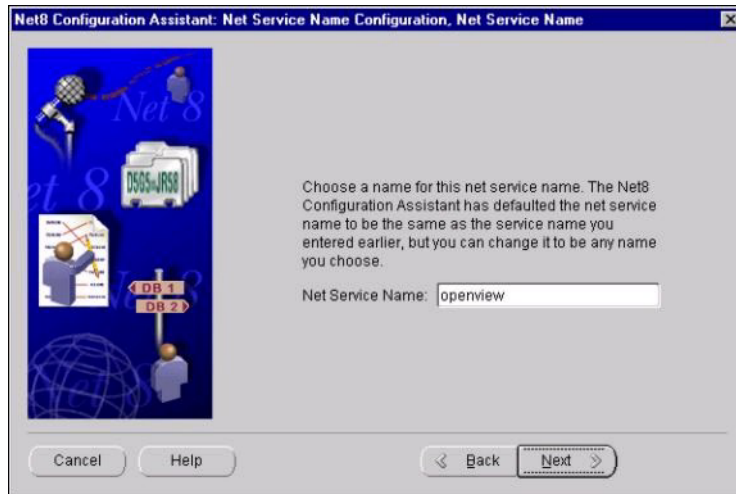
Net8 Configuration Assistant: Net Service Name Configuration, Net Service Name

Net8

et 8

D505

DB 1

DB 2

Choose a name for this net service name. The Net8 Configuration Assistant has defaulted the net service name to be the same as the service name you entered earlier, but you can change it to be any name you choose.

Net Service Name: openview

Cancel

Help

Back

Next